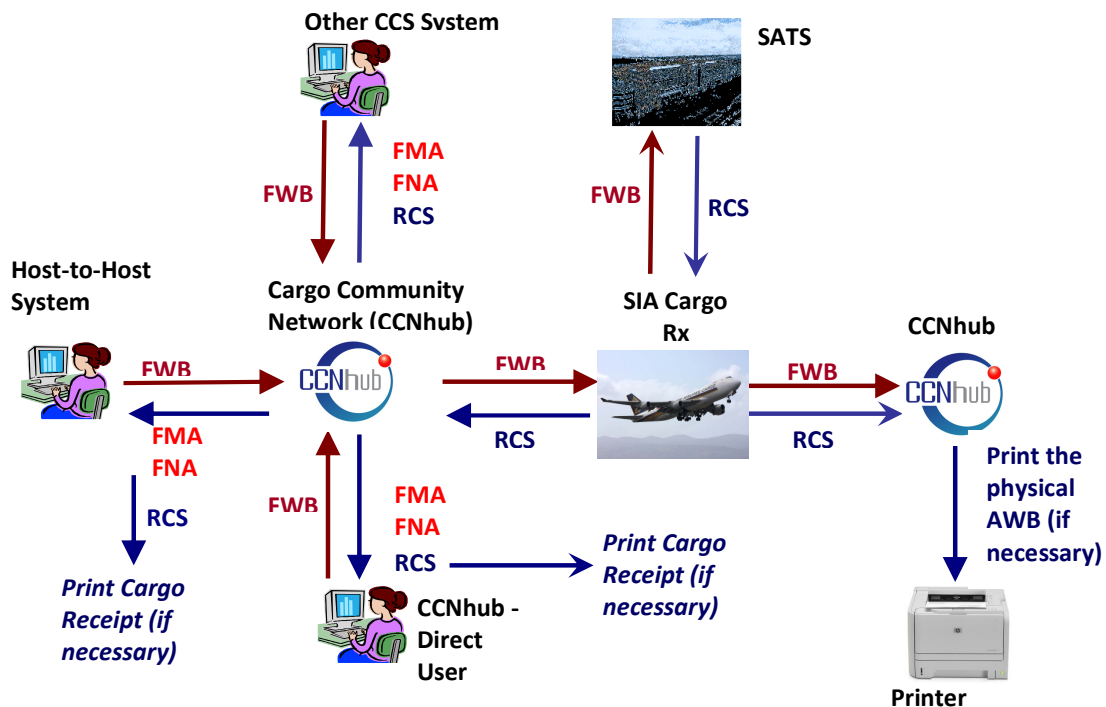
Other CCS System

SATS

FWB

FMA
FNA
RCS

FWB

RCS

Host-to-Host System

Cargo Community Network (CCNhub)

SIA Cargo Rx

CCNhub

FWB

CCNhub

FWB

FWB

CCNhub

FMA
FNA

RCS

RCS

RCS

FWB

FMA
FNA
RCS

Print the physical AWB (if necessary)

Print Cargo Receipt (if necessary)

Print Cargo Receipt (if necessary)

CCNhub - Direct User

Printer